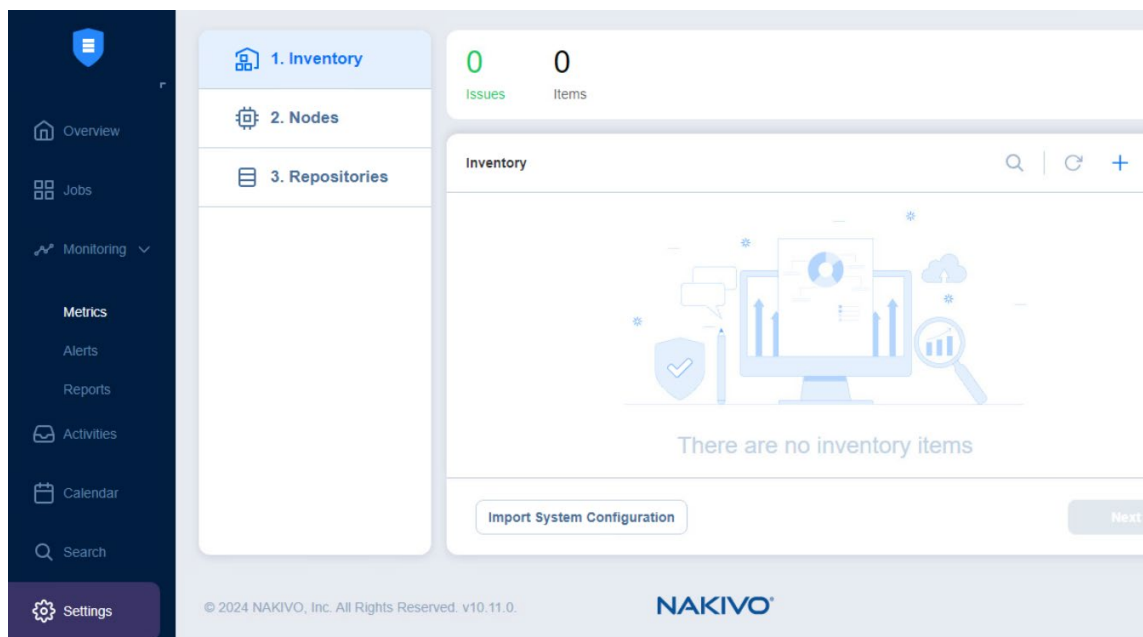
Overview

Jobs

Monitoring

Metrics

Alerts

Reports

Activities

Calendar

Search

Settings

1. Inventory

2. Nodes

3. Repositories

0
Issues

0
Items

Inventory

There are no inventory items

Import System Configuration

Next

© 2024 NAKIVO, Inc. All Rights Reserved. v10.11.0.

NAKIVO